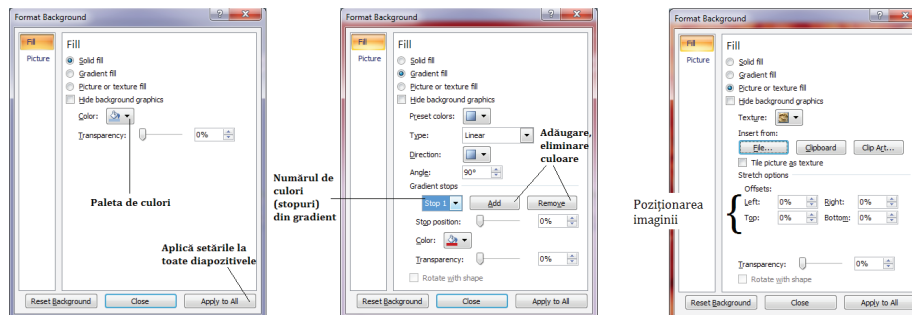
Format Background

Fill
Picture

Fill
Solid fill
Gradient fill
Picture or texture fill
Hide background graphics
Color:
Transparency: 0%

Paleta de culori

Aplică setările la toate diapozitivele

Reset Background
Close
Apply to All

Format Background

Fill
Picture

Fill
Solid fill
Gradient fill
Picture or texture fill
Hide background graphics
Preset colors:
Type: Linear
Direction:
Angle: 90°
Gradient stops
Stop 1
Add
Remove
Stop position: 0%
Color:
Transparency: 0%
Rotate with shape

Adăugare, eliminare culoare

Numărul de culori (stopuri) din gradient

Reset Background
Close
Apply to All

Format Background

Fill
Picture

Fill
Solid fill
Gradient fill
Picture or texture fill
Hide background graphics
Texture:
Insert from:
File...
Clipboard
Clip Art...
Tile picture as texture
Stretch options
Offsets:
Left: 0%
Right: 0%
Top: 0%
Bottom: 0%
Transparency: 0%
Rotate with shape

Poziționarea imaginii

Reset Background
Close
Apply to All